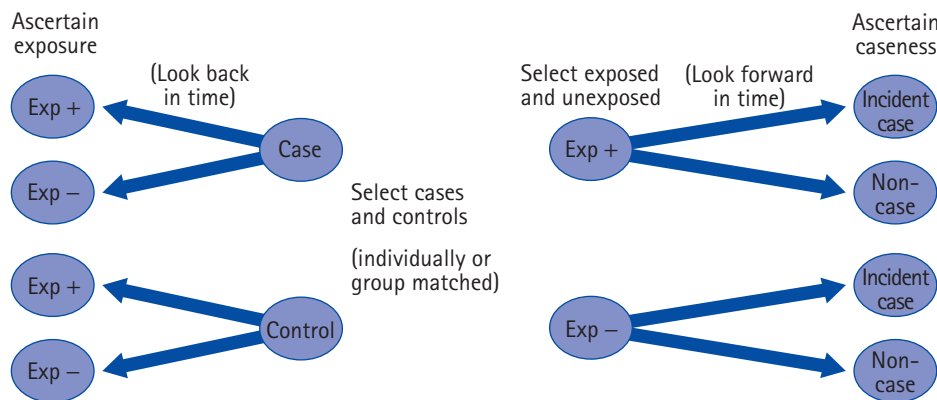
Ascertain exposure

(Look back in time)

Exp +

Case

Exp –

Select cases and controls

(individually or group matched)

Exp +

Control

Exp –

Select exposed and unexposed

(Look forward in time)

Ascertain caseness

Exp +

Incident case

Non-case

Exp –

Incident case

Non-case